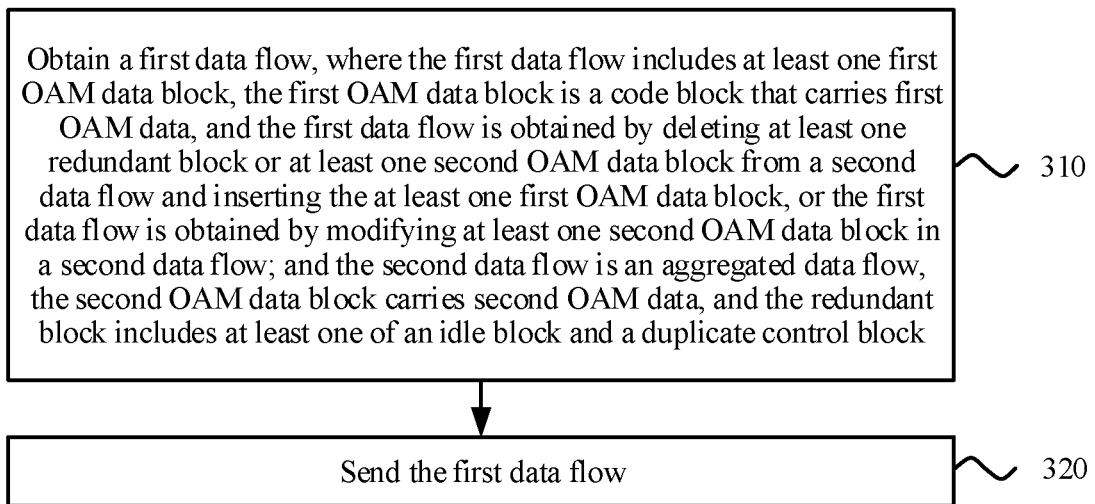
Obtain a first data flow, where the first data flow includes at least one first OAM data block, the first OAM data block is a code block that carries first OAM data, and the first data flow is obtained by deleting at least one redundant block or at least one second OAM data block from a second data flow and inserting the at least one first OAM data block, or the first data flow is obtained by modifying at least one second OAM data block in a second data flow; and the second data flow is an aggregated data flow, the second OAM data block carries second OAM data, and the redundant block includes at least one of an idle block and a duplicate control block

310

Send the first data flow

320